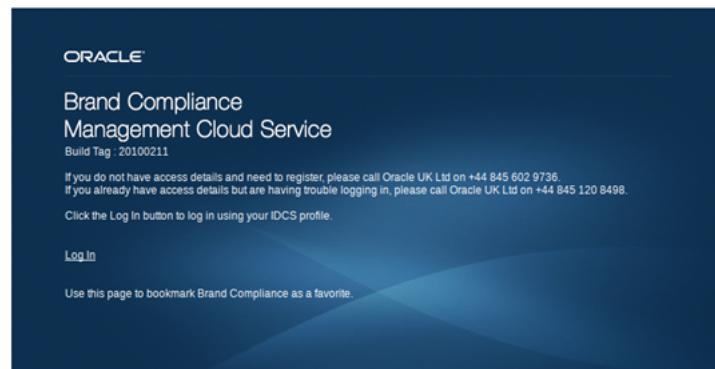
ORACLE

Brand Compliance
Management Cloud Service
Build Tag : 20100211

If you do not have access details and need to register, please call Oracle UK Ltd on +44 845 602 9736.
If you already have access details but are having trouble logging in, please call Oracle UK Ltd on +44 845 120 8498.

Click the Log In button to log in using your IDCS profile.

Log In

Use this page to bookmark Brand Compliance as a favorite.